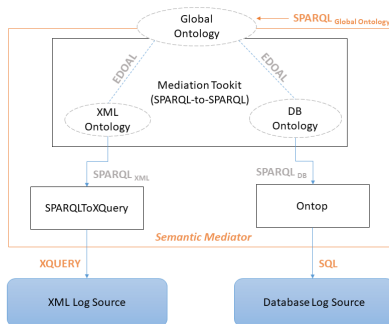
Global Ontology

SPARQL $_{Global\ Ontology}$

EDOAL

EDOAL

Mediation Tookit (SPARQL-to-SPARQL)

XML Ontology

DB Ontology

SPARQL $_{XML}$

SPARQL $_{DB}$

SPARQLToXQuery

Ontop

Semantic Mediator

XQUERY

SQL

XML Log Source

Database Log Source